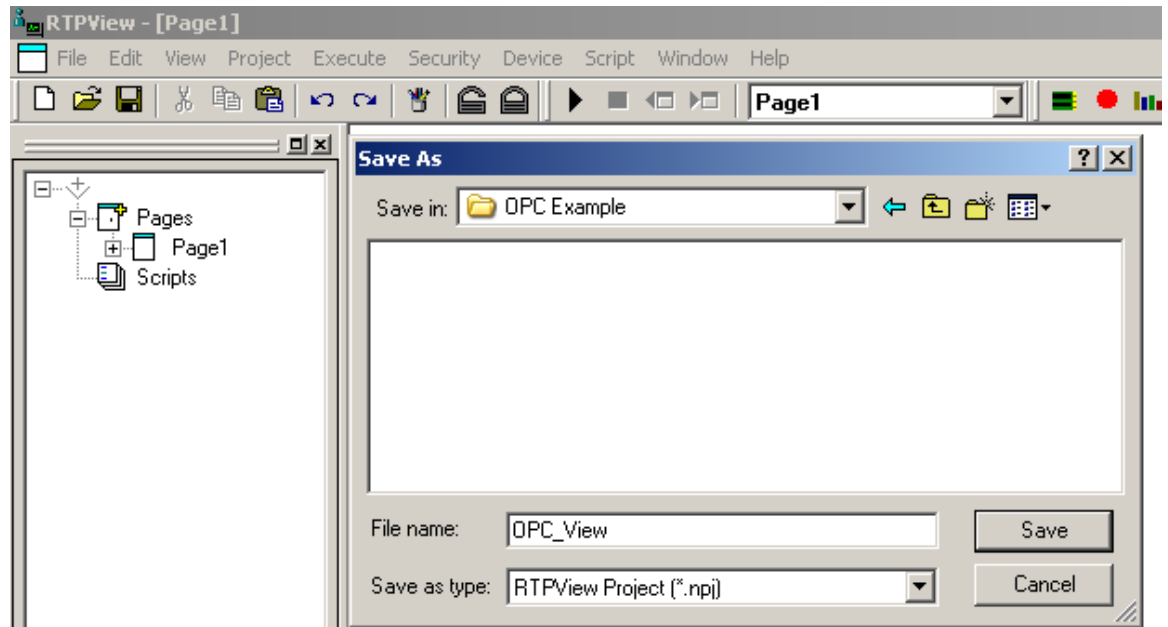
RTPView - [Page1]

File Edit View Project Execute Security Device Script Window Help

Page1

Pages
Page1
Scripts

Save As

?

Save in: OPC Example

File name: OPC_View

Save as type: RTPView Project (*.npj)

Save

Cancel